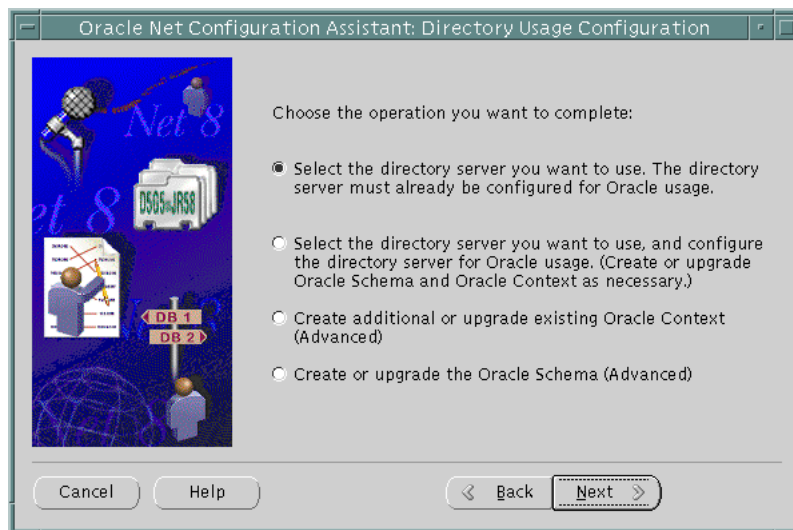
Oracle Net Configuration Assistant: Directory Usage Configuration

Net 8

et 8

D5G5=JR58

DB 1

DB 2

Choose the operation you want to complete:

Select the directory server you want to use. The directory server must already be configured for Oracle usage.

Select the directory server you want to use, and configure the directory server for Oracle usage. (Create or upgrade Oracle Schema and Oracle Context as necessary.)

Create additional or upgrade existing Oracle Context (Advanced)

Create or upgrade the Oracle Schema (Advanced)

Cancel

Help

Back

Next